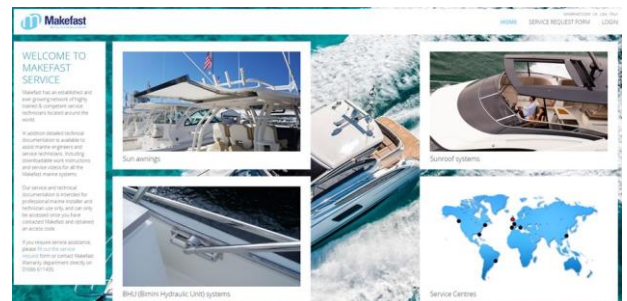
Makefast

HOME SERVICE REQUEST FORM LOGIN

WELCOME TO MAKEFAST SERVICE

Makefast has an established and ever growing network of highly trained & competent service technicians located around the world.

In addition detailed technical documentation is available to assist marine engineers and service technicians, including downloadable work instructions and service videos for all the Makefast marine systems.

Our service and technical documentation is intended for professional marine installer and technician use only, and can only be accessed once you have contacted Makefast and obtained an access code.

If you require service assistance, please fill out the service request form or contact Makefast Warranty department directly on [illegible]

Sun awnings

Sunroof systems

BHU (Bimini Hydraulic Unit) systems

Service Centres